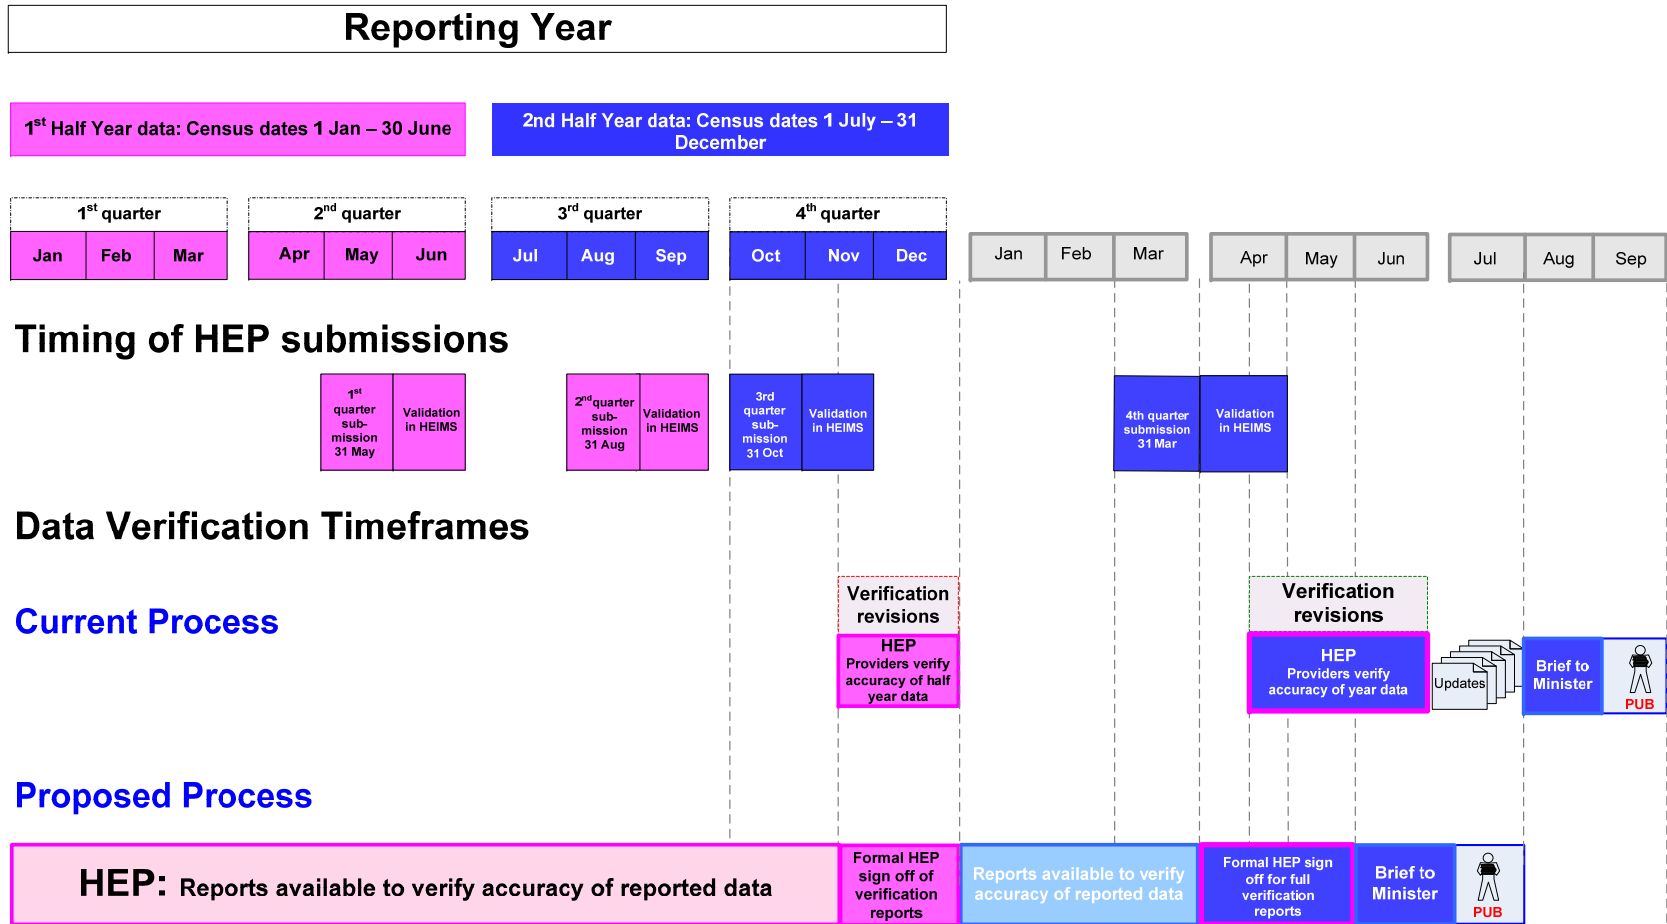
Reporting Year

1$^{st}$ Half Year data: Census dates 1 Jan – 30 June

2nd Half Year data: Census dates 1 July – 31 December

| 1$^{st}$ quarter | | | 2$^{nd}$ quarter | | | 3$^{rd}$ quarter | | | 4$^{th}$ quarter | | |
|---|---|---|---|---|---|---|---|---|---|---|---|
| Jan | Feb | Mar | Apr | May | Jun | Jul | Aug | Sep | Oct | Nov | Dec |

Jan Feb Mar Apr May Jun Jul Aug Sep

Timing of HEP submissions

1$^{st}$ quarter sub-mission 31 May

Validation in HEIMS

2$^{nd}$ quarter sub-mission 31 Aug

Validation in HEIMS

3rd quarter sub-mission 31 Oct

Validation in HEIMS

4th quarter submission 31 Mar

Validation in HEIMS

Data Verification Timeframes

Current Process

Verification revisions

HEP Providers verify accuracy of half year data

Verification revisions

HEP Providers verify accuracy of year data

Updates

Brief to Minister

PUB

Proposed Process

HEP: Reports available to verify accuracy of reported data

Formal HEP sign off of verification reports

Reports available to verify accuracy of reported data

Formal HEP sign off for full verification reports

Brief to Minister

PUB